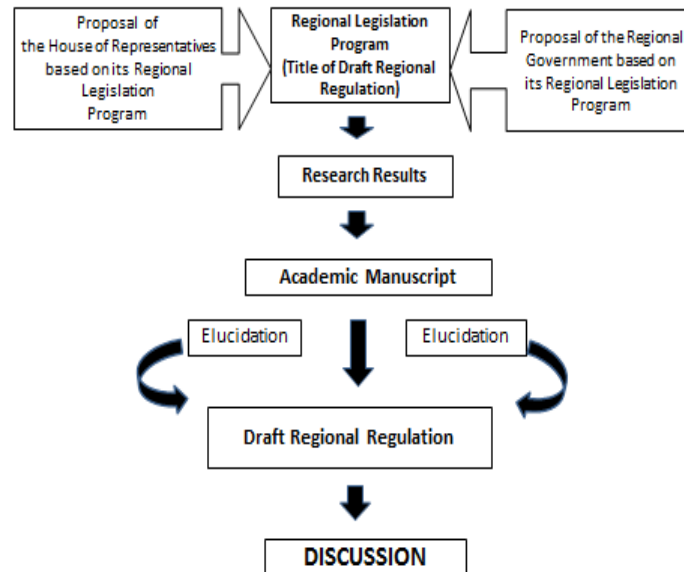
Proposal of the House of Representatives based on its Regional Legislation Program

Regional Legislation Program (Title of Draft Regional Regulation)

Proposal of the Regional Government based on its Regional Legislation Program

Research Results

Academic Manuscript

Elucidation

Elucidation

Draft Regional Regulation

DISCUSSION